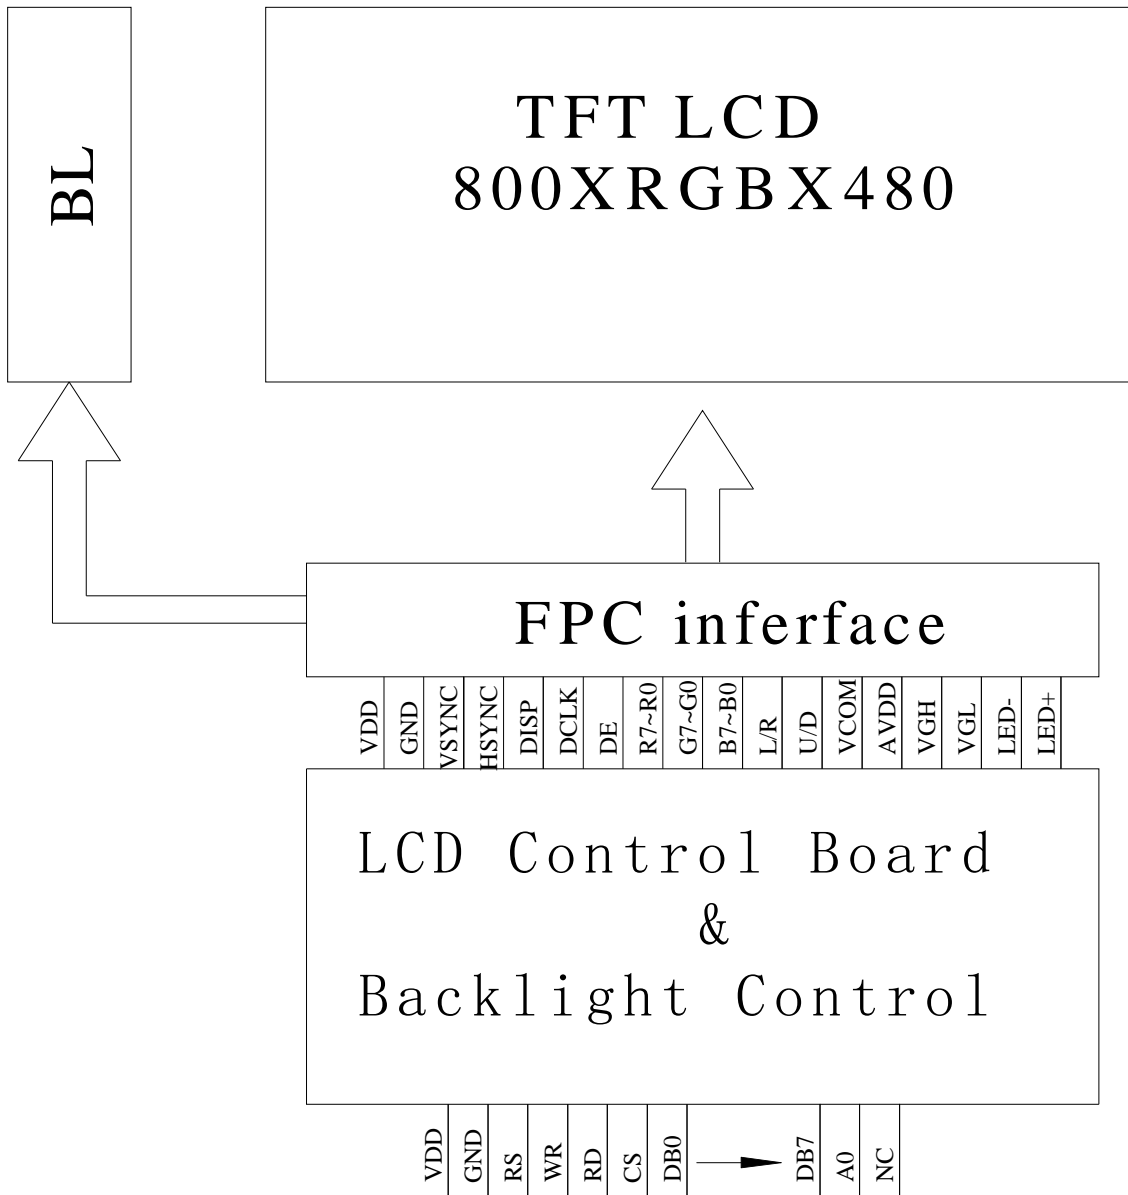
BL

TFT LCD
800XRGBX480

FPC inferface

VDD GND VSYNC HSYNC DISP DCLK DE R7~R0 G7~G0 B7~B0 L/R U/D VCOM AVDD VGH VGL LED- LED+

LCD Control Board
&
Backlight Control

VDD GND RS WR RD CS DB0 DB7 A0 NC